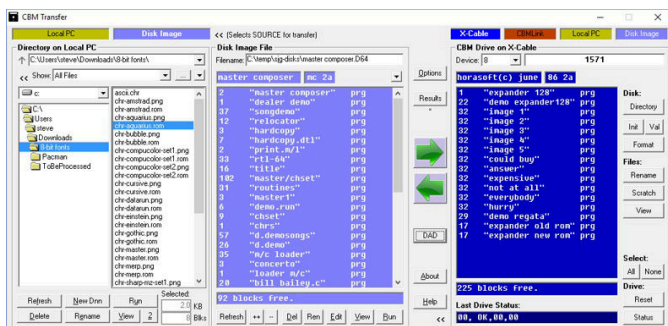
CBM Transfer

Local PC | Disk Image | << (Selects SOURCE for transfer) | X-Cable | CBMLink | Local PC | Disk Image

Directory on Local PC
C:\Users\steve\Downloads\8-bit fonts\
<< Show: All Files

c:
C:\
Users
steve
Downloads
8-bit fonts
Pacman
ToBeProcessed

ascii.chr
chr-amstrad.png
chr-amstrad.rom
chr-aquarius.png
chr-aquarius.rom
chr-bubble.png
chr-bubble.rom
chr-compucolor-set1.png
chr-compucolor-set1.rom
chr-compucolor-set2.png
chr-compucolor-set2.rom
chr-cursive.png
chr-cursive.rom
chr-dalarun.png
chr-dalarun.rom
chr-einstein.png
chr-einstein.rom
chr-gothic.png
chr-gothic.rom
chr-master.png
chr-master.rom
chr-merp.png
chr-merp.rom
chr-sharp-mz-set1.png

Refresh | New Dnn | Run | Selected: 2.0 KB
Delete | Rename | View | 2 | 8 Blks

Disk Image File
Filename: C:\temp\sjg-disks\master composer.D64
master composer mc 2a
2 "master composer" prg
1 "dealer demo" prg
37 "songdemo" prg
5 "relocator" prg
3 "hardcopy" prg
5 "hardcopy.dtl" prg
2 "print.m/l" prg
33 "rtl-64" prg
16 "title" prg
102 "master/chset" prg
31 "routines" prg
3 "master1" prg
7 "demo.run" prg
8 "chset" prg
1 "chrs" prg
57 "d.demosongs" prg
28 "d.demo" prg
35 "m/c loader" prg
3 "concerto" prg
1 "loader m/c" prg
20 "bill bailey.c" prg
92 blocks free.
Refresh | ↔ | .. | Del | Ren | Edit | View | Run

Options
Results
DAD
About
Help
<<

CBM Drive on X-Cable
Device: 8 | 1571
horasoft(c) june 86 2a
22 "expander 128" prg
22 "demo expander128" prg
32 "image 1" prg
32 "image 2" prg
32 "image 3" prg
32 "image 4" prg
32 "image 5" prg
32 "could buy" prg
32 "answer" prg
32 "expensive" prg
32 "not at all" prg
32 "everybody" prg
32 "hurry" prg
29 "demo regata" prg
17 "expander old rom" prg
17 "expander new rom" prg
225 blocks free.
Last Drive Status:
00, OK,00,00

Disk:
Directory
Init | Val
Format
Files:
Rename
Scratch
View
Select:
All | None
Drive:
Reset
Status